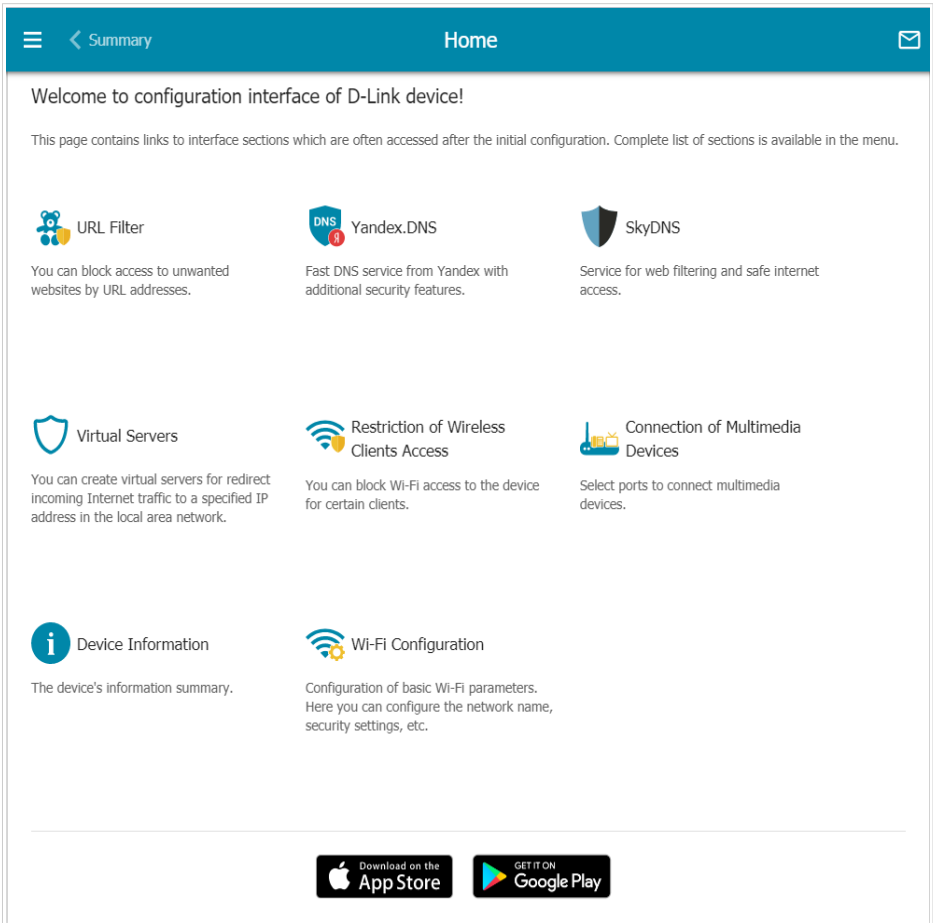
Summary

Home

Welcome to configuration interface of D-Link device!

This page contains links to interface sections which are often accessed after the initial configuration. Complete list of sections is available in the menu.

URL Filter

You can block access to unwanted websites by URL addresses.

DNS

Yandex.DNS

Fast DNS service from Yandex with additional security features.

SkyDNS

Service for web filtering and safe internet access.

Virtual Servers

You can create virtual servers for redirect incoming Internet traffic to a specified IP address in the local area network.

Restriction of Wireless Clients Access

You can block Wi-Fi access to the device for certain clients.

Connection of Multimedia Devices

Select ports to connect multimedia devices.

Device Information

The device's information summary.

Wi-Fi Configuration

Configuration of basic Wi-Fi parameters. Here you can configure the network name, security settings, etc.

Download on the App Store

GET IT ON Google Play